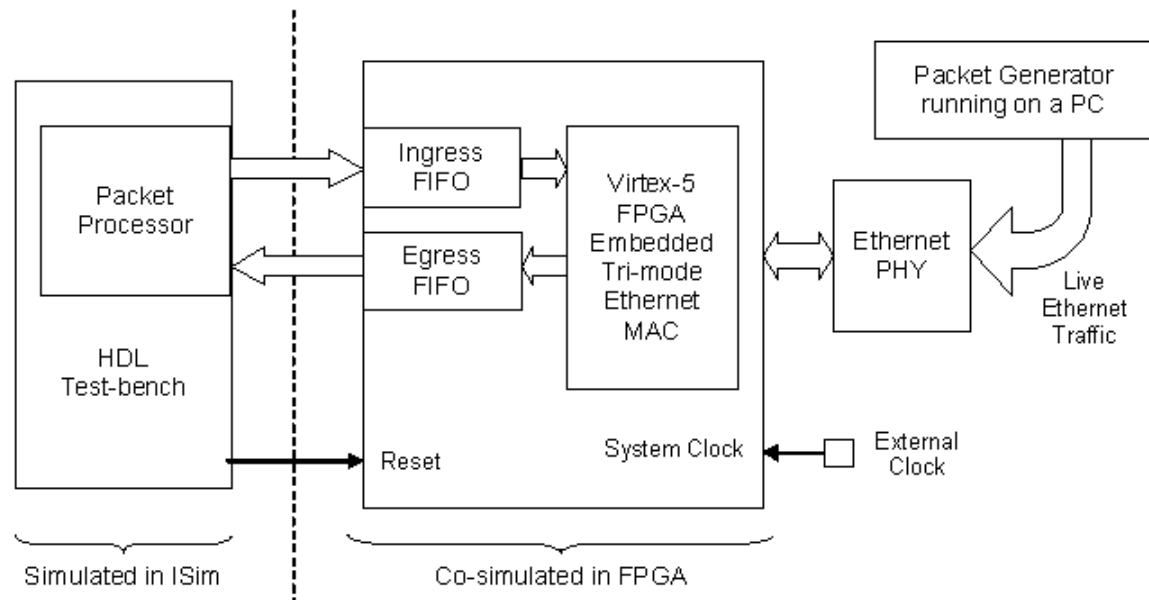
Packet Generator running on a PC

Packet Processor

HDL Test-bench

Ingress FIFO

Egress FIFO

Virtex-5 FPGA Embedded Tri-mode Ethernet MAC

Ethernet PHY

Live Ethernet Traffic

System Clock

External Clock

Reset

Simulated in ISim

Co-simulated in FPGA